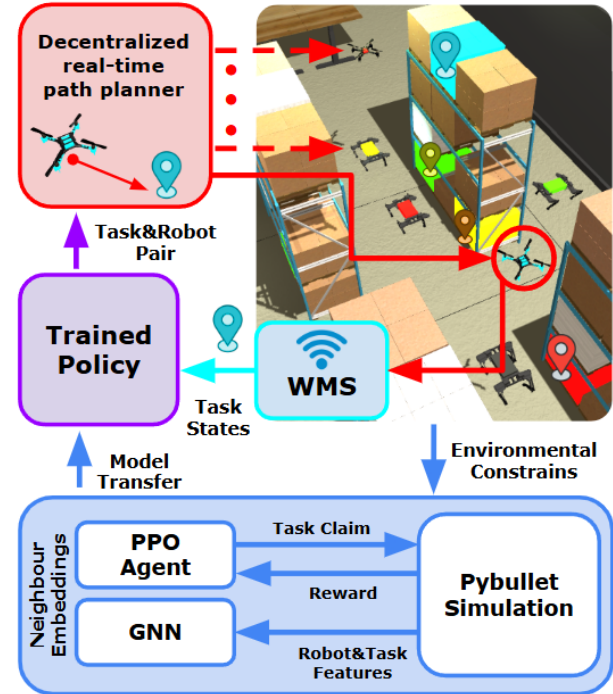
Decentralized real-time path planner

Task&Robot Pair

Trained Policy

Task States

WMS

Model Transfer

Environmental Constrains

Neighbour Embeddings

PPO Agent

GNN

Task Claim

Reward

Robot&Task Features

Pybullet Simulation